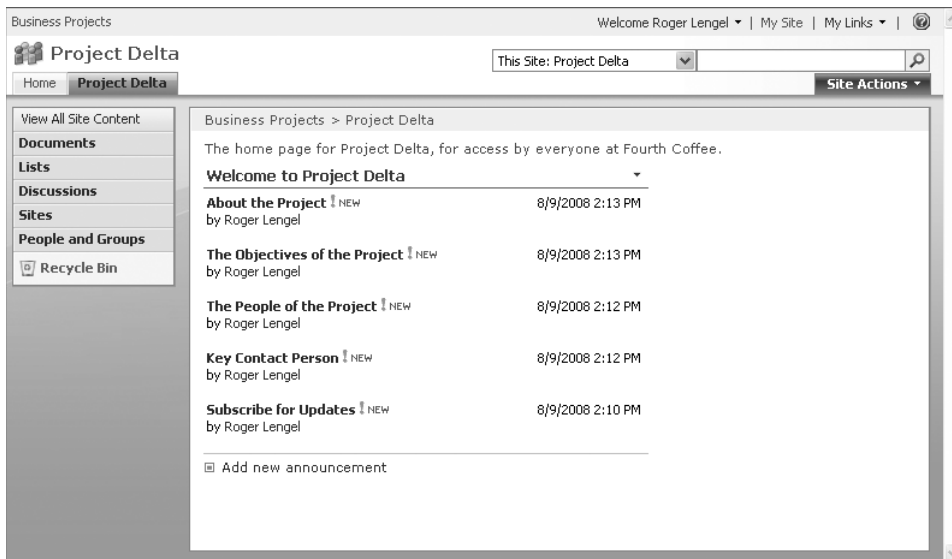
Business Projects

Welcome Roger Lengel ▾ | My Site | My Links ▾ |

Project Delta

This Site: Project Delta

Home Project Delta

Site Actions ▾

View All Site Content
Documents
Lists
Discussions
Sites
People and Groups
Recycle Bin

Business Projects > Project Delta

The home page for Project Delta, for access by everyone at Fourth Coffee.

Welcome to Project Delta

About the Project ! NEW
by Roger Lengel
8/9/2008 2:13 PM

The Objectives of the Project ! NEW
by Roger Lengel
8/9/2008 2:13 PM

The People of the Project ! NEW
by Roger Lengel
8/9/2008 2:12 PM

Key Contact Person ! NEW
by Roger Lengel
8/9/2008 2:12 PM

Subscribe for Updates ! NEW
by Roger Lengel
8/9/2008 2:10 PM

Add new announcement